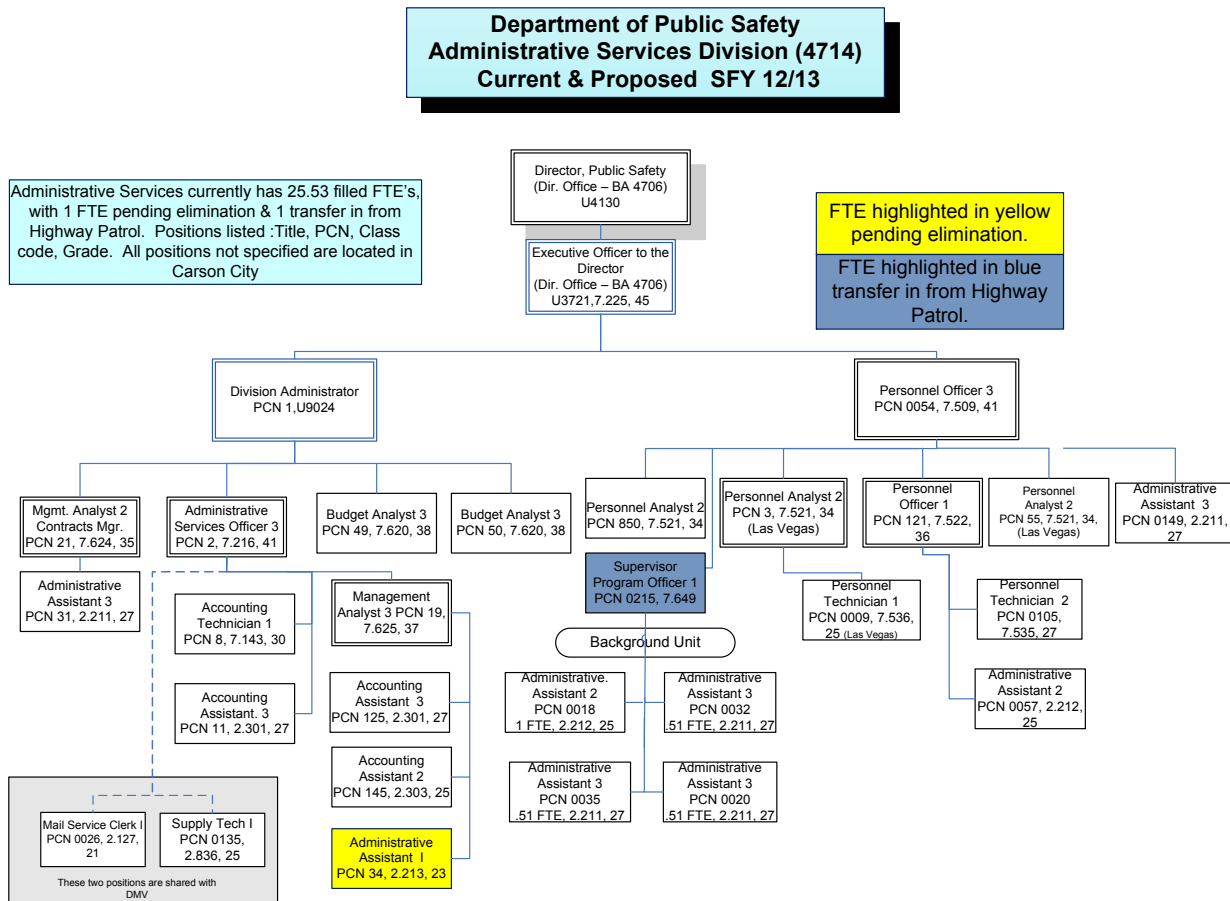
Department of Public Safety
Administrative Services Division (4714)
Current & Proposed SFY 12/13

Administrative Services currently has 25.53 filled FTE's, with 1 FTE pending elimination & 1 transfer in from Highway Patrol. Positions listed :Title, PCN, Class code, Grade. All positions not specified are located in Carson City

Director, Public Safety (Dir. Office – BA 4706) U4130

Executive Officer to the Director (Dir. Office – BA 4706) U3721,7.225, 45

FTE highlighted in yellow pending elimination.

FTE highlighted in blue transfer in from Highway Patrol.

Division Administrator PCN 1,U9024

Personnel Officer 3 PCN 0054, 7.509, 41

Mgmt. Analyst 2 Contracts Mgr. PCN 21, 7.624, 35

Administrative Services Officer 3 PCN 2, 7.216, 41

Budget Analyst 3 PCN 49, 7.620, 38

Budget Analyst 3 PCN 50, 7.620, 38

Personnel Analyst 2 PCN 850, 7.521, 34

Personnel Analyst 2 PCN 3, 7.521, 34 (Las Vegas)

Personnel Officer 1 PCN 121, 7.522, 36

Personnel Analyst 2 PCN 55, 7.521, 34, (Las Vegas)

Administrative Assistant 3 PCN 0149, 2.211, 27

Administrative Assistant 3 PCN 31, 2.211, 27

Accounting Technician 1 PCN 8, 7.143, 30

Management Analyst 3 PCN 19, 7.625, 37

Supervisor Program Officer 1 PCN 0215, 7.649

Personnel Technician 1 PCN 0009, 7.536, 25 (Las Vegas)

Personnel Technician 2 PCN 0105, 7.535, 27

Background Unit

Accounting Assistant. 3 PCN 11, 2.301, 27

Accounting Assistant 3 PCN 125, 2.301, 27

Administrative. Assistant 2 PCN 0018 1 FTE, 2.212, 25

Administrative Assistant 3 PCN 0032 .51 FTE, 2.211, 27

Administrative Assistant 2 PCN 0057, 2.212, 25

Accounting Assistant 2 PCN 145, 2.303, 25

Administrative Assistant 3 PCN 0035 .51 FTE, 2.211, 27

Administrative Assistant 3 PCN 0020 .51 FTE, 2.211, 27

Mail Service Clerk I PCN 0026, 2.127, 21

Supply Tech I PCN 0135, 2.836, 25

These two positions are shared with DMV

Administrative Assistant I PCN 34, 2.213, 23